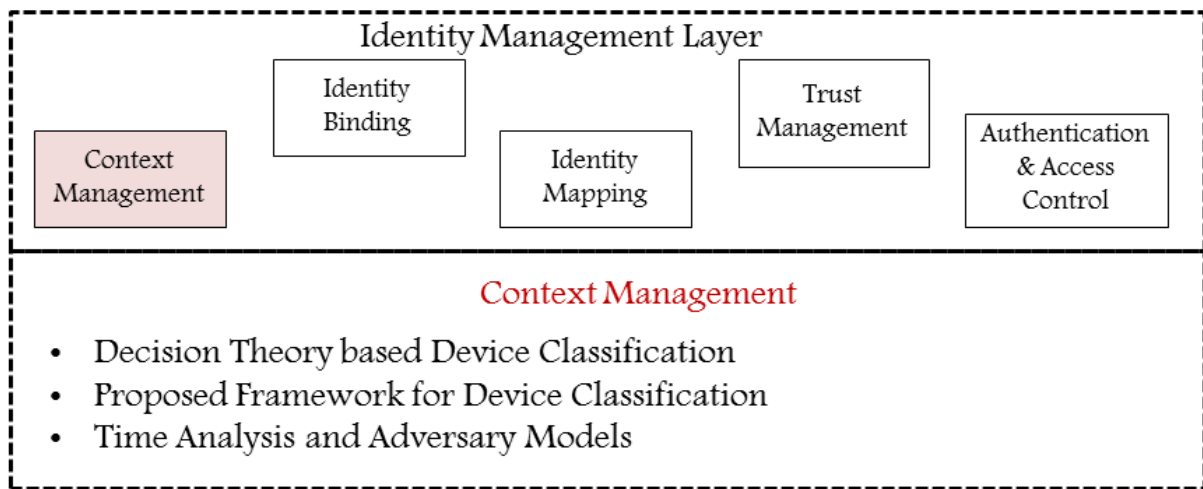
Identity Management Layer

Identity Binding

Trust Management

Context Management

Identity Mapping

Authentication & Access Control

Context Management

- Decision Theory based Device Classification
- Proposed Framework for Device Classification
- Time Analysis and Adversary Models